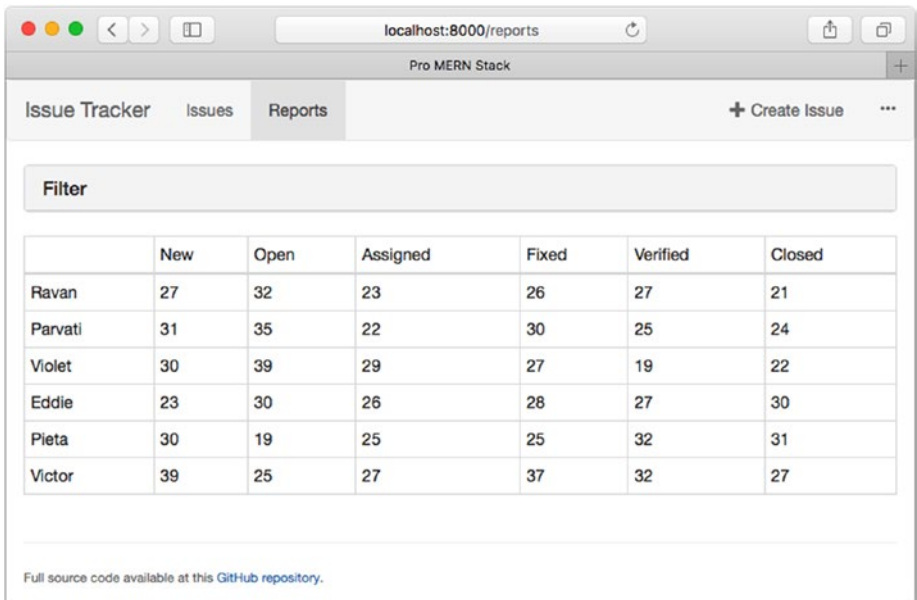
localhost:8000/reports

Pro MERN Stack

Issue Tracker Issues Reports

+ Create Issue ···

Filter

| | New | Open | Assigned | Fixed | Verified | Closed |
|---|---|---|---|---|---|---|
| Ravan | 27 | 32 | 23 | 26 | 27 | 21 |
| Parvati | 31 | 35 | 22 | 30 | 25 | 24 |
| Violet | 30 | 39 | 29 | 27 | 19 | 22 |
| Eddie | 23 | 30 | 26 | 28 | 27 | 30 |
| Pieta | 30 | 19 | 25 | 25 | 32 | 31 |
| Victor | 39 | 25 | 27 | 37 | 32 | 27 |

Full source code available at this GitHub repository.